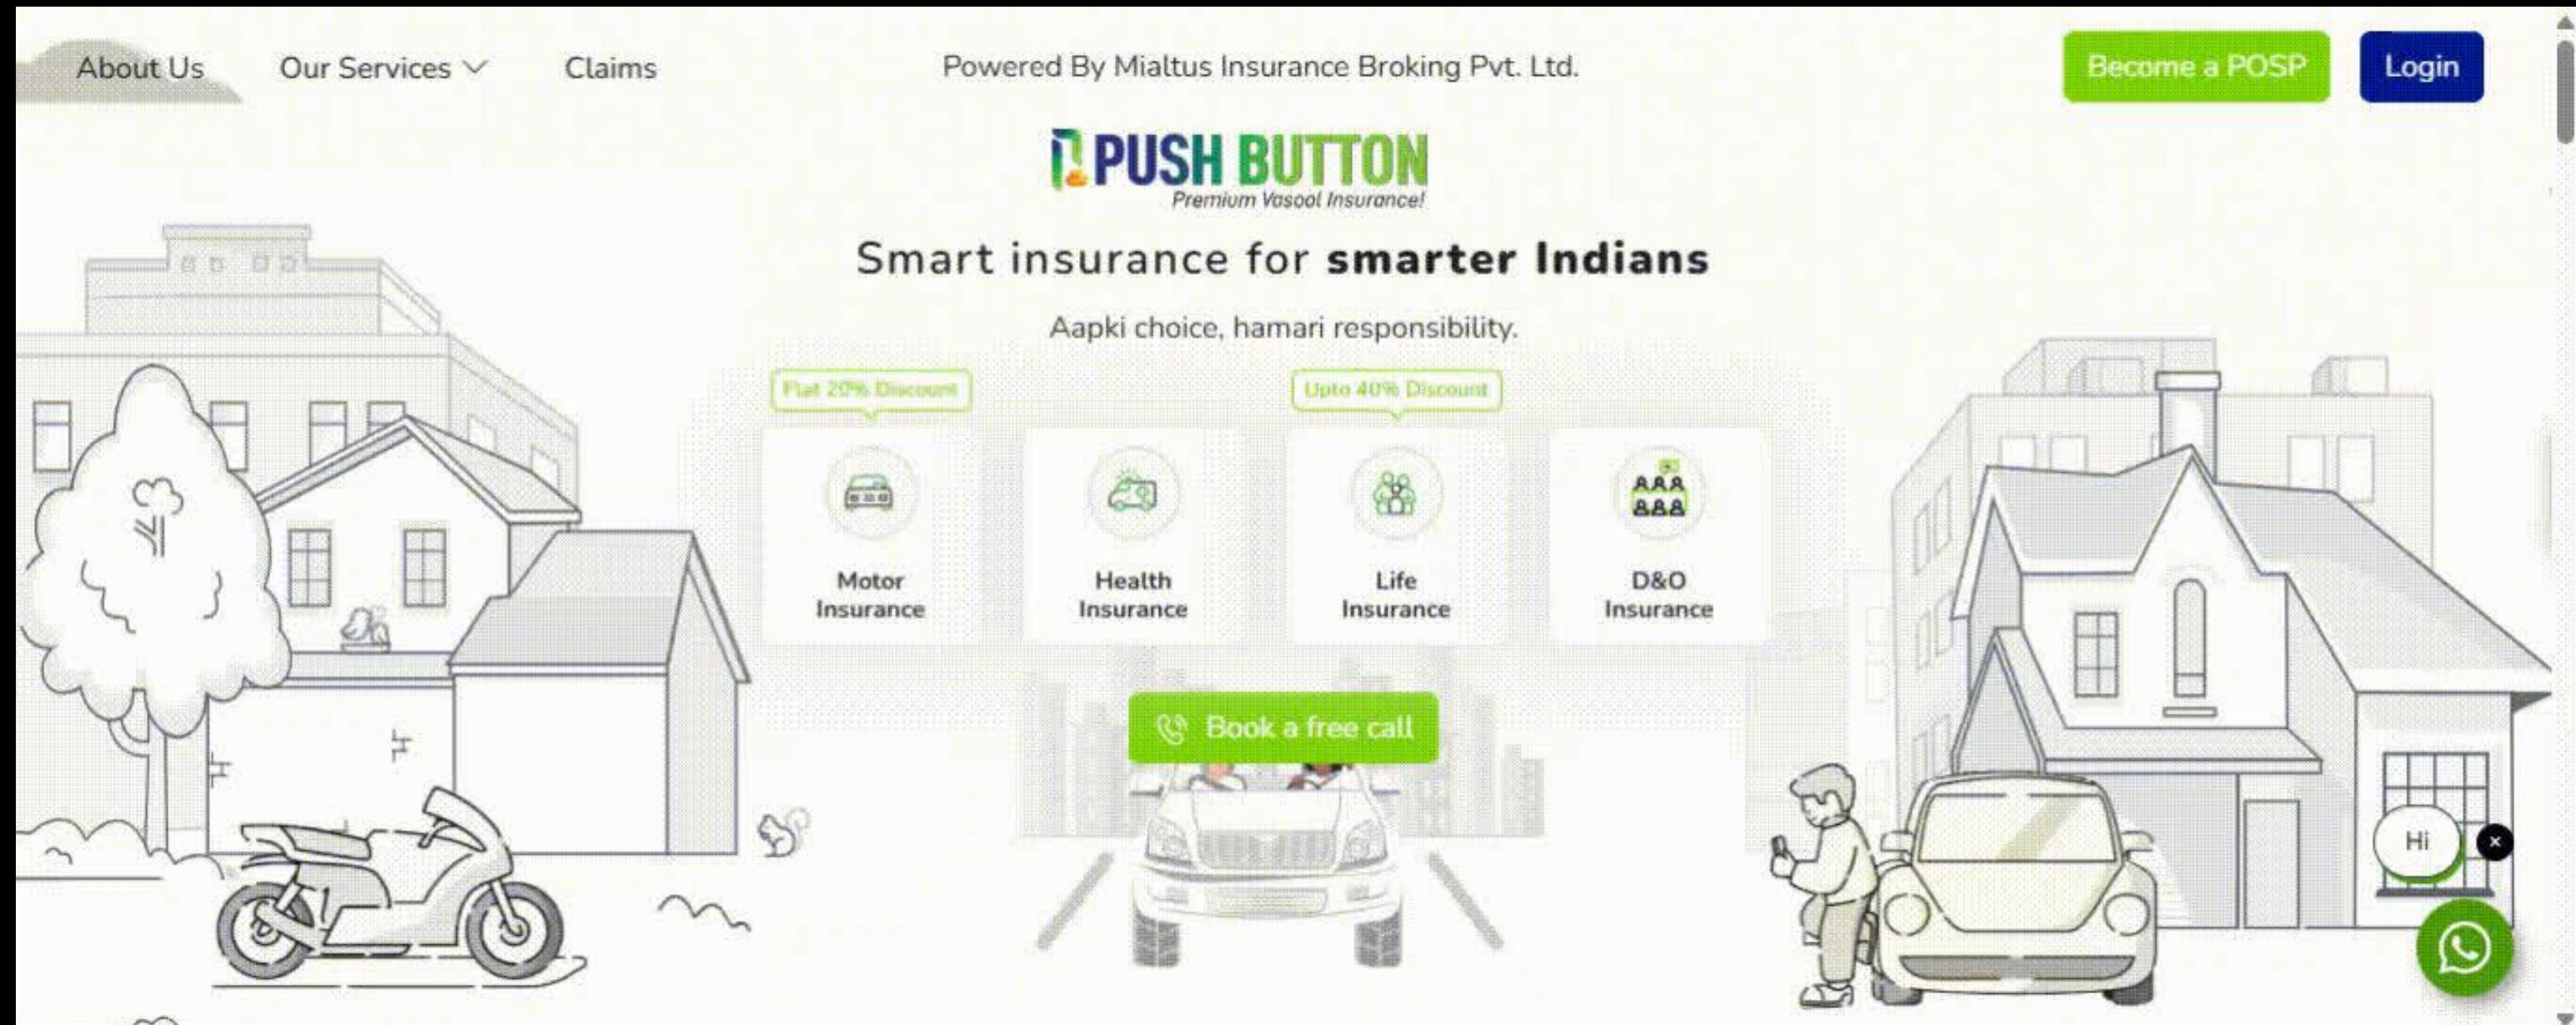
About Us Our Services Claims

Powered By Mialtus Insurance Broking Pvt. Ltd.

Become a POSP Login

PUSH BUTTON
Premium Vasool Insurance!

Smart insurance for **smarter Indians**

Aapki choice, hamari responsibility.

Flat 20% Discount

Upto 40% Discount

Motor Insurance

Health Insurance

Life Insurance

D&O Insurance

Book a free call

Hi